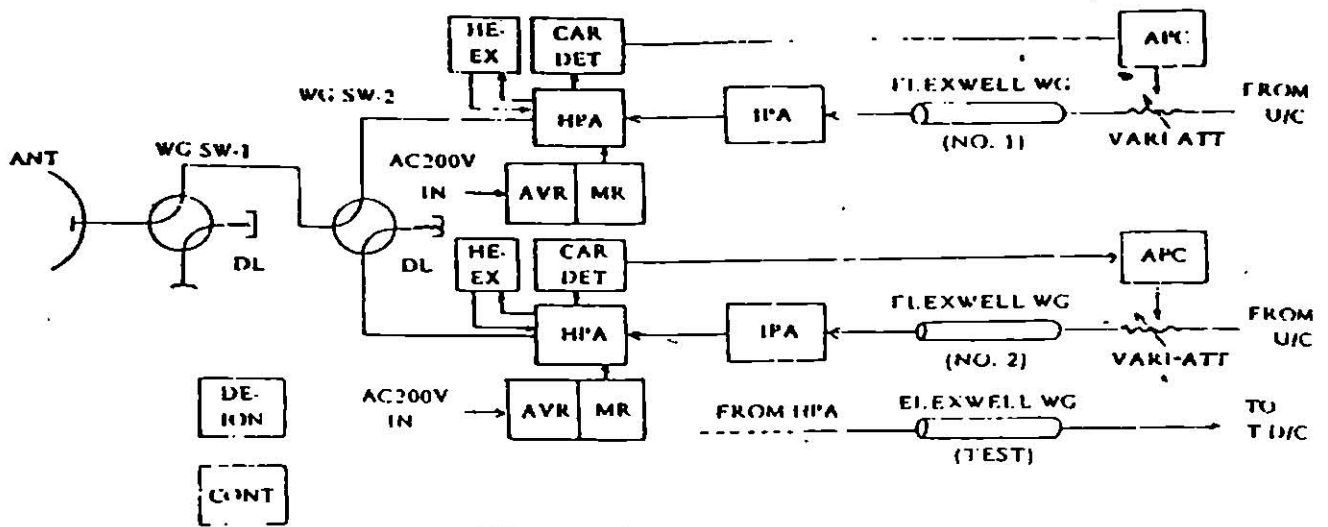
HE-EX
CAR DET
APC
WG SW-2
HPA
IPA
FLEXWELL WG
(NO. 1)
VARI ATT
FROM U/C
ANT
WG SW-1
AC200V IN
AVR
MR
DL
DL
HE-EX
CAR DET
APC
HPA
IPA
FLEXWELL WG
(NO. 2)
VARI-ATT
FROM U/C
DE-ION
AC200V IN
AVR
MR
FROM HPA
FLEXWELL WG
(TEST)
TO T D/C
CONT